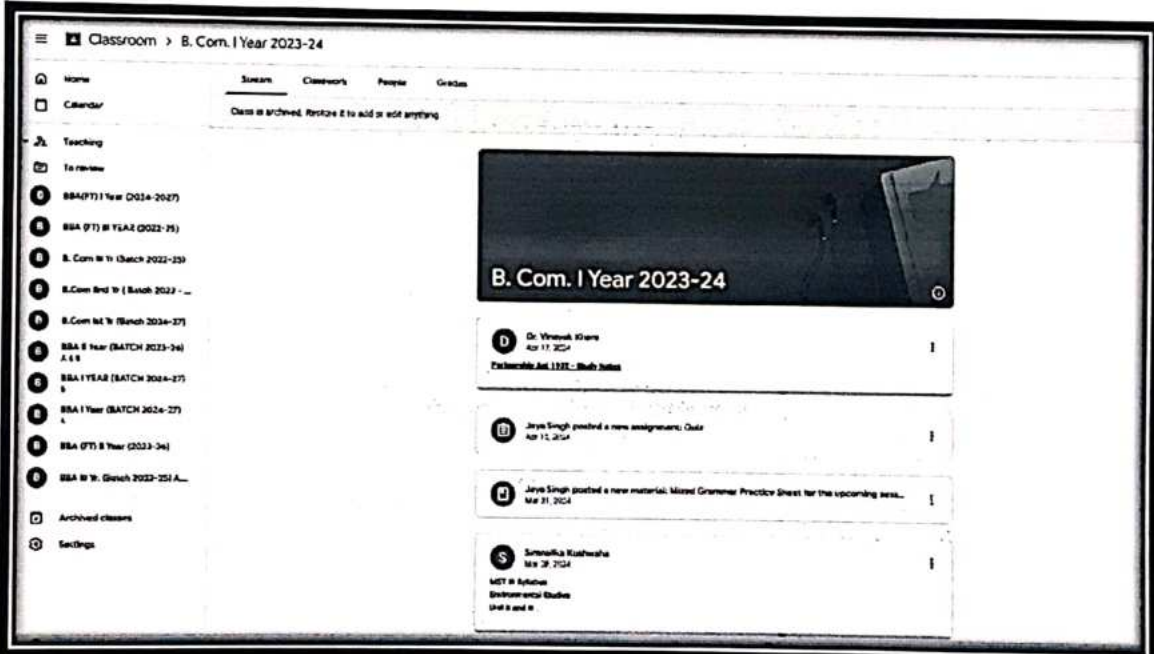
Classroom > B. Com. I Year 2023-24

Home
Calendar
Teaching
To review
BBA(FT) I Year (2024-2027)
BBA (FT) III YEAR (2022-25)
B. Com III Yr (Batch 2022-25)
B.Com IInd Yr ( Batch 2023 - ...
B.Com Ist Yr (Batch 2024-27)
BBA II Year (BATCH 2023-26) A & B
BBA I YEAR (BATCH 2024-27) B
BBA I Year (BATCH 2024-27) A
BBA (FT) II Year (2023-26)
BBA III Yr. (Batch 2022-25) A...
Archived classes
Settings

Stream Classwork People Grades

Class is archived. Restore it to add or edit anything

B. Com. I Year 2023-24

Dr. Vinayak Khare
Apr 17, 2024
Partnership Act 1932 - Study Notes

Jaya Singh posted a new assignment: Quiz
Apr 11, 2024

Jaya Singh posted a new material: Mixed Grammar Practice Sheet for the upcoming sess...
Mar 31, 2024

Simmalika Kushwaha
Mar 29, 2024
MST III Syllabus
Environmental Studies
Unit II and III